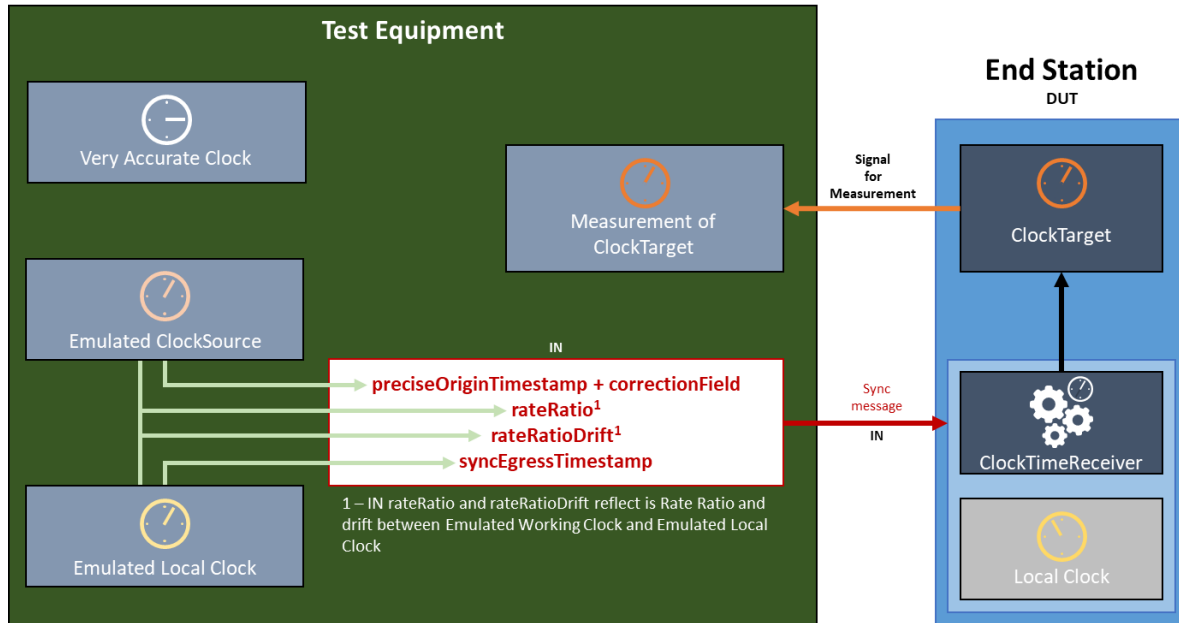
Test Equipment

Very Accurate Clock

Measurement of ClockTarget

Emulated ClockSource

IN

preciseOriginTimestamp + correctionField
rateRatio$^1$
rateRatioDrift$^1$
syncEgressTimestamp

1 – IN rateRatio and rateRatioDrift reflect is Rate Ratio and drift between Emulated Working Clock and Emulated Local Clock

Emulated Local Clock

Signal for Measurement

Sync message

IN

End Station
DUT

ClockTarget

ClockTimeReceiver

Local Clock